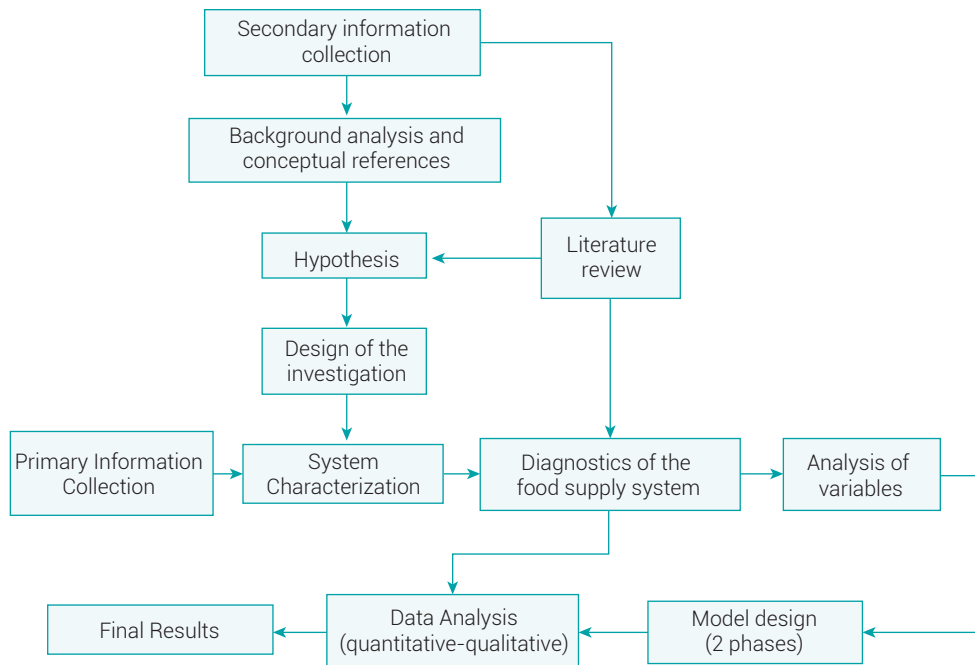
Secondary information collection

Background analysis and conceptual references

Literature review

Hypothesis

Design of the investigation

Primary Information Collection

System Characterization

Diagnostics of the food supply system

Analysis of variables

Final Results

Data Analysis (quantitative-qualitative)

Model design (2 phases)